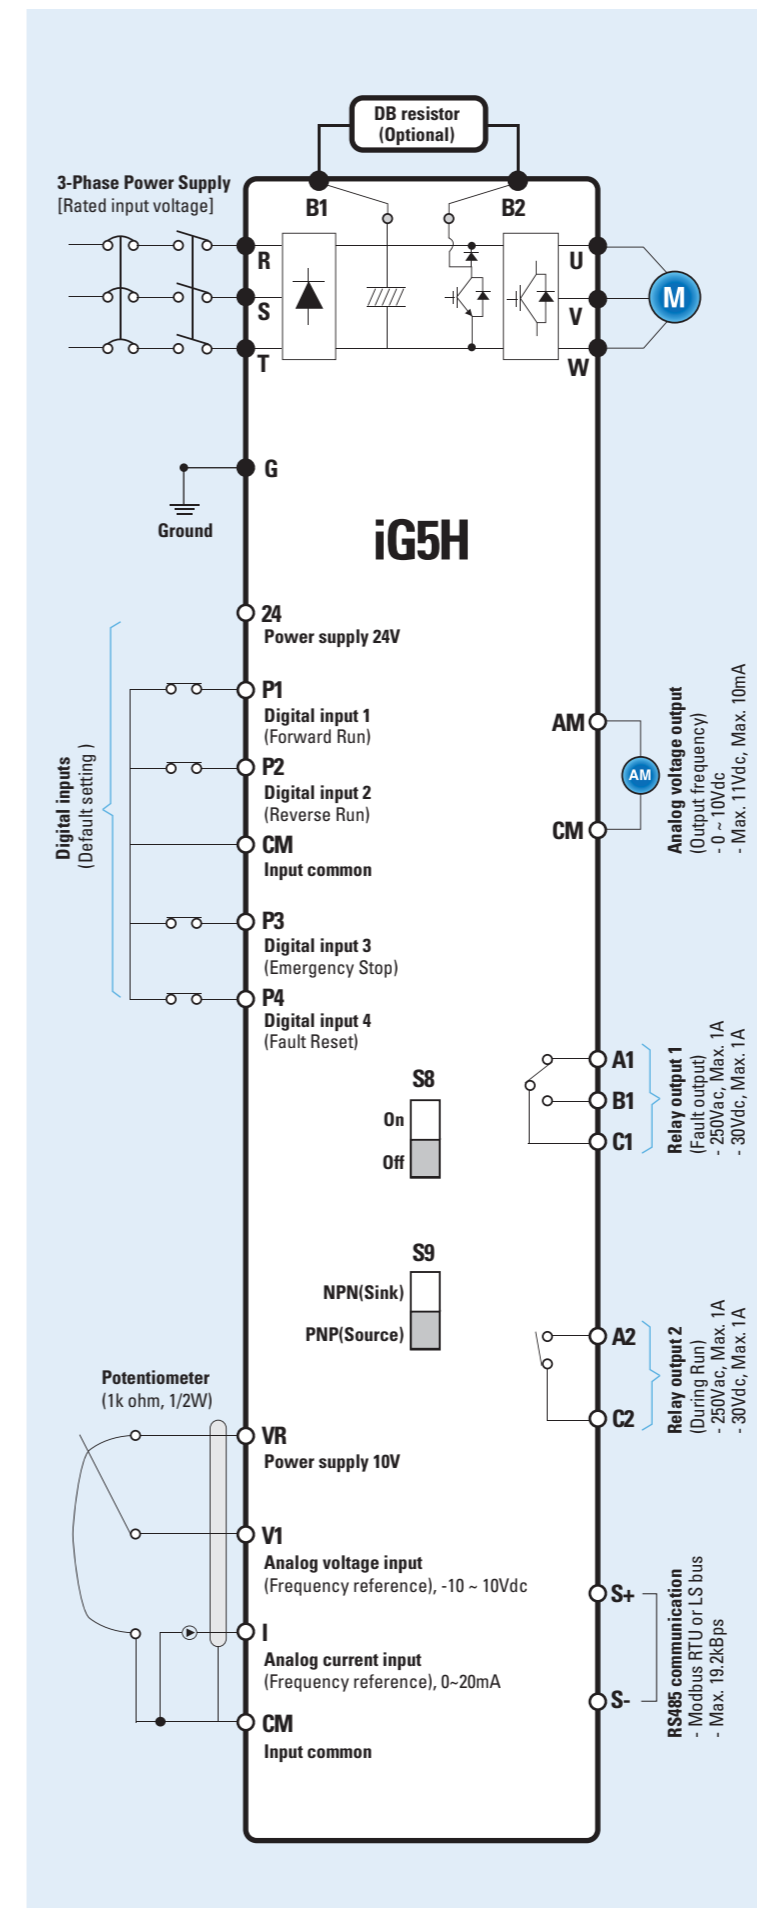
DB resistor
(Optional)

3-Phase Power Supply
[Rated input voltage]

B1
B2
R
S
T
U
V
W
M

G
Ground

iG5H

24
Power supply 24V

Digital inputs
(Default setting )

P1
Digital input 1
(Forward Run)
P2
Digital input 2
(Reverse Run)
CM
Input common
P3
Digital input 3
(Emergency Stop)
P4
Digital input 4
(Fault Reset)

AM
AM
CM
Analog voltage output
(Output frequency)
- 0 ~ 10Vdc
- Max. 11Vdc, Max. 10mA

S8
On
Off

A1
B1
C1
Relay output 1
(Fault output)
- 250Vac, Max. 1A
- 30Vdc, Max. 1A

S9
NPN(Sink)
PNP(Source)

A2
C2
Relay output 2
(During Run)
- 250Vac, Max. 1A
- 30Vdc, Max. 1A

Potentiometer
(1k ohm, 1/2W)

VR
Power supply 10V
V1
Analog voltage input
(Frequency reference), -10 ~ 10Vdc
I
Analog current input
(Frequency reference), 0~20mA
CM
Input common

S+
S-
RS485 communication
- Modbus RTU or LS bus
- Max. 19.2kBps